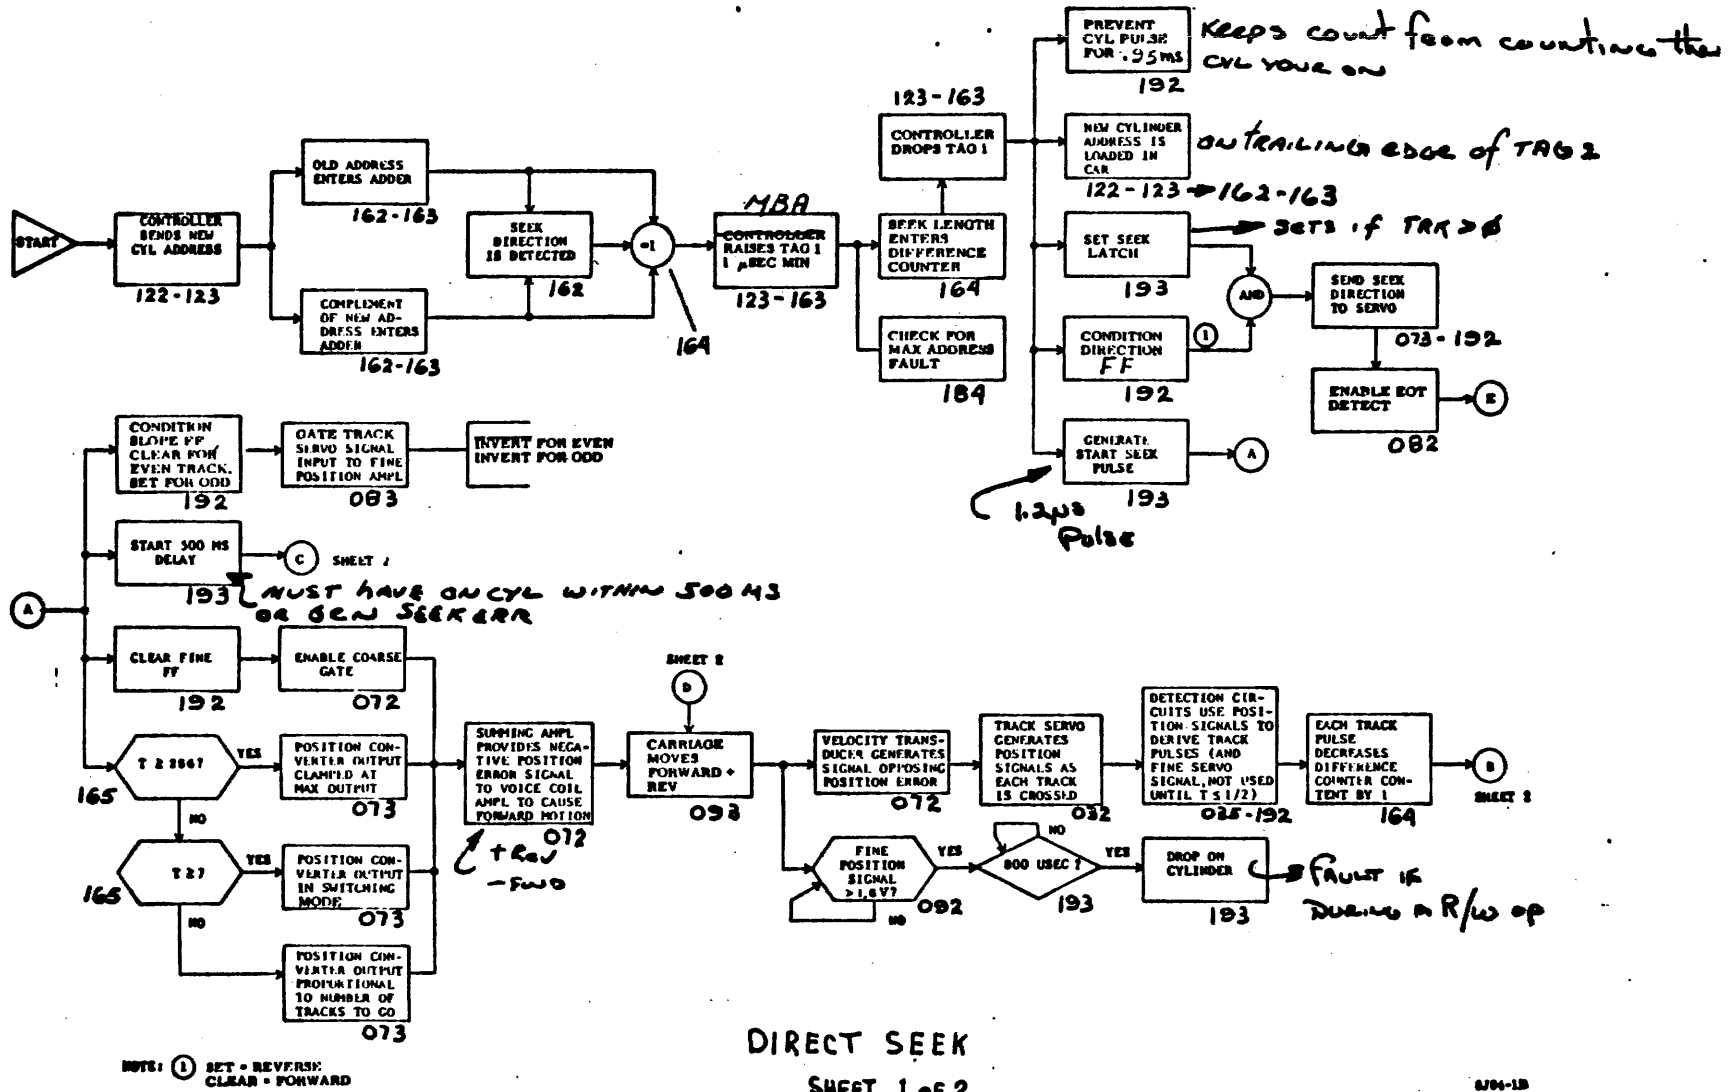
START

CONTROLLER SENDS NEW CYL ADDRESS
122-123

OLD ADDRESS ENTERS ADDER
162-163

COMPLEMENT OF NEW ADDRESS ENTERS ADDER
162-163

SEEK DIRECTION IS DETECTED
162

+1

164

MBA
~~CONTROLLER~~ RAISES TAG 1 1 μSEC MIN
123-163

123-163
CONTROLLER DROPS TAG 1

SEEK LENGTH ENTERS DIFFERENCE COUNTER
164

CHECK FOR MAX ADDRESS FAULT
184

PREVENT CYL PULSE FOR .95ms
192
Keeps count from counting the cyl your on

NEW CYLINDER ADDRESS IS LOADED IN CAR
on trailing edge of TAG 2
122-123 → 162-163

SET SEEK LATCH
193
sets if TRK ≥ ∅

CONDITION DIRECTION FF
192

1

AND

SEND SEEK DIRECTION TO SERVO
073-192

ENABLE EOT DETECT
082

E

GENERATE START SEEK PULSE
193

A

1.2μs Pulse

A

CONDITION SLOPE FF CLEAR FOR EVEN TRACK, SET FOR ODD
192

GATE TRACK SERVO SIGNAL INPUT TO FINE POSITION AMPL
083

INVERT FOR EVEN
INVERT FOR ODD

START 500 MS DELAY
193
C SHEET 2
MUST have ONCYL within 500 MS or GEN SEEKERR

CLEAR FINE FF
192

ENABLE COARSE GATE
072

T ≥ 256?
165
YES
NO

POSITION CONVERTER OUTPUT CLAMPED AT MAX OUTPUT
073

T ≥ ?
165
YES
NO

POSITION CONVERTER OUTPUT IN SWITCHING MODE
073

POSITION CONVERTER OUTPUT PROPORTIONAL TO NUMBER OF TRACKS TO GO
073

SUMMING AMPL PROVIDES NEGATIVE POSITION ERROR SIGNAL TO VOICE COIL AMPL TO CAUSE FORWARD MOTION
072
+Rev
-Fwd

SHEET 2
D

CARRIAGE MOVES FORWARD + REV
093

VELOCITY TRANSDUCER GENERATES SIGNAL OPPOSING POSITION ERROR
072

TRACK SERVO GENERATES POSITION SIGNALS AS EACH TRACK IS CROSSED
032

DETECTION CIRCUITS USE POSITION SIGNALS TO DERIVE TRACK PULSES (AND FINE SERVO SIGNAL, NOT USED UNTIL T ≤ 1/2)
035-192

EACH TRACK PULSE DECREASES DIFFERENCE COUNTER CONTENT BY 1
164

B
SHEET 2

FINE POSITION SIGNAL >1.6V?
092
YES
NO

800 USEC ?
193
YES
NO

DROP ON CYLINDER
193
Fault if During a R/W op

DIRECT SEEK
SHEET 1 of 2

NOTE: 1 SET = REVERSE
CLEAR = FORWARD

6J04-1B